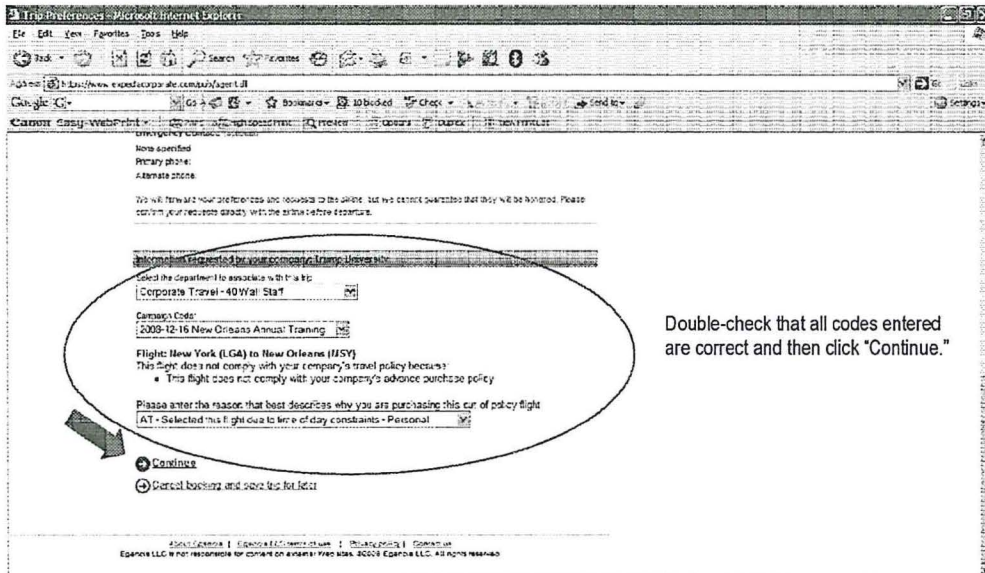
Trip Preferences - Microsoft Internet Explorer

File Edit View Favorites Tools Help

Back Search Favorites

Address https://www.expediacorporate.com/pub/agent.dll

Google G- Go Bookmarks 10 blocked Check Send to Settings

Canon Easy-WebPrint Print Preview Options

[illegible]

None specified
Primary phone:
Alternate phone:

We will forward your preferences and requests to the airline, but we cannot guarantee that they will be honored. Please confirm your requests directly with the airline before departure.

Information requested by your company: Trump University

Select the department to associate with this trip
Corporate Travel - 40 Wall Staff

Campaign Code
2008-12-16 New Orleans Annual Training

Flight: New York (LGA) to New Orleans (MSY)
This flight does not comply with your company's travel policy because:
• This flight does not comply with your company's advance purchase policy

Please enter the reason that best describes why you are purchasing this out of policy flight
AT - Selected this flight due to time of day constraints - Personal

Continue

Cancel booking and save trip for later

About Expedia | Expedia LLC terms of use | Privacy policy | Contact us
Expedia LLC is not responsible for content on external Web sites. ©2008 Expedia LLC. All rights reserved.

Double-check that all codes entered are correct and then click "Continue."